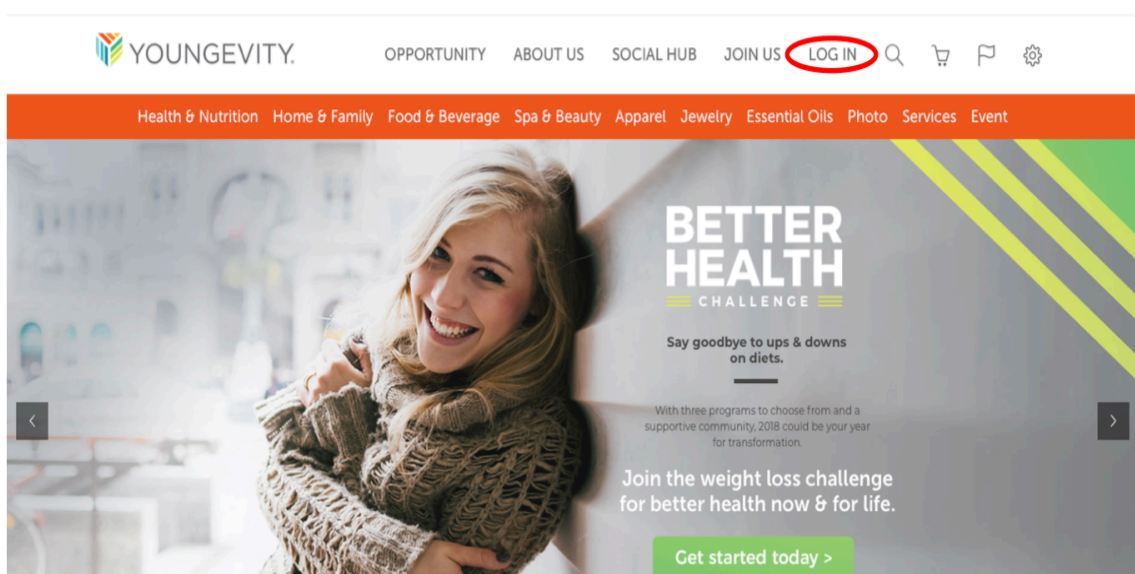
YOUNGEVITY.

OPPORTUNITY ABOUT US SOCIAL HUB JOIN US LOG IN

Health & Nutrition Home & Family Food & Beverage Spa & Beauty Apparel Jewelry Essential Oils Photo Services Event

BETTER HEALTH
CHALLENGE

Say goodbye to ups & downs on diets.

With three programs to choose from and a supportive community, 2018 could be your year for transformation.

Join the weight loss challenge for better health now & for life.

Get started today >

‹

›